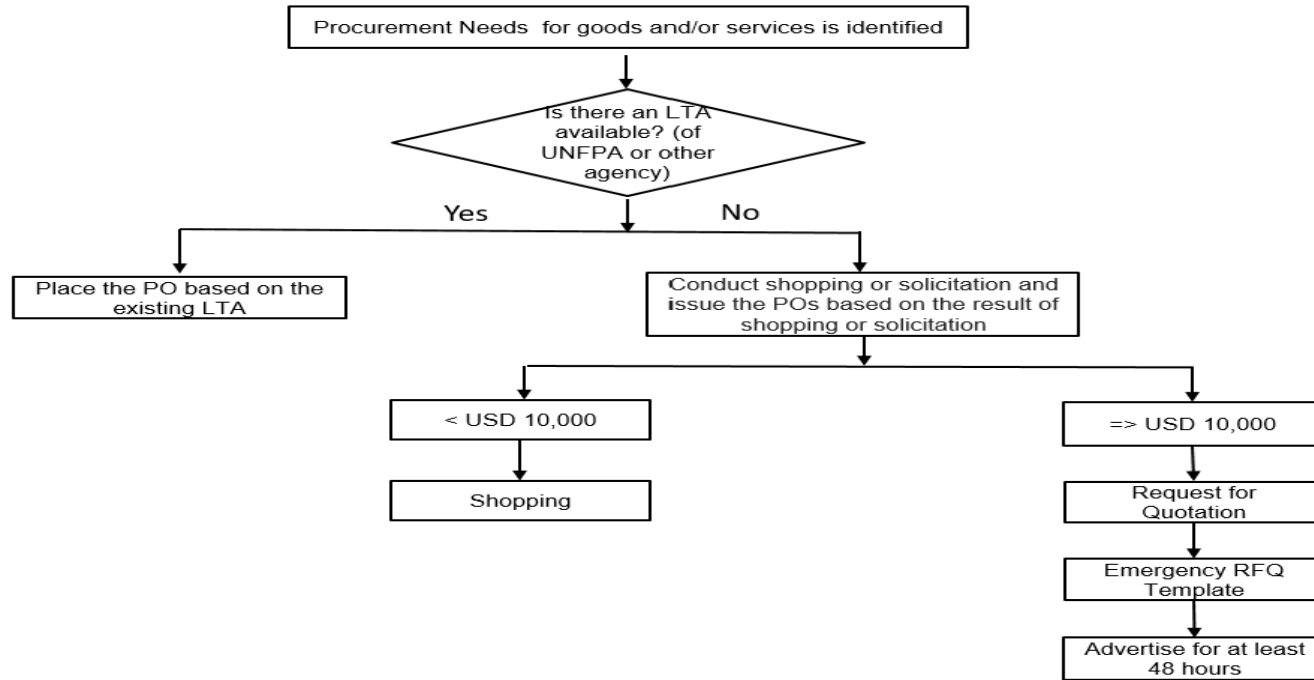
Procurement Needs for goods and/or services is identified

Is there an LTA available? (of UNFPA or other agency)

Yes

No

Place the PO based on the existing LTA

Conduct shopping or solicitation and issue the POs based on the result of shopping or solicitation

< USD 10,000

Shopping

=> USD 10,000

Request for Quotation

Emergency RFQ Template

Advertise for at least 48 hours